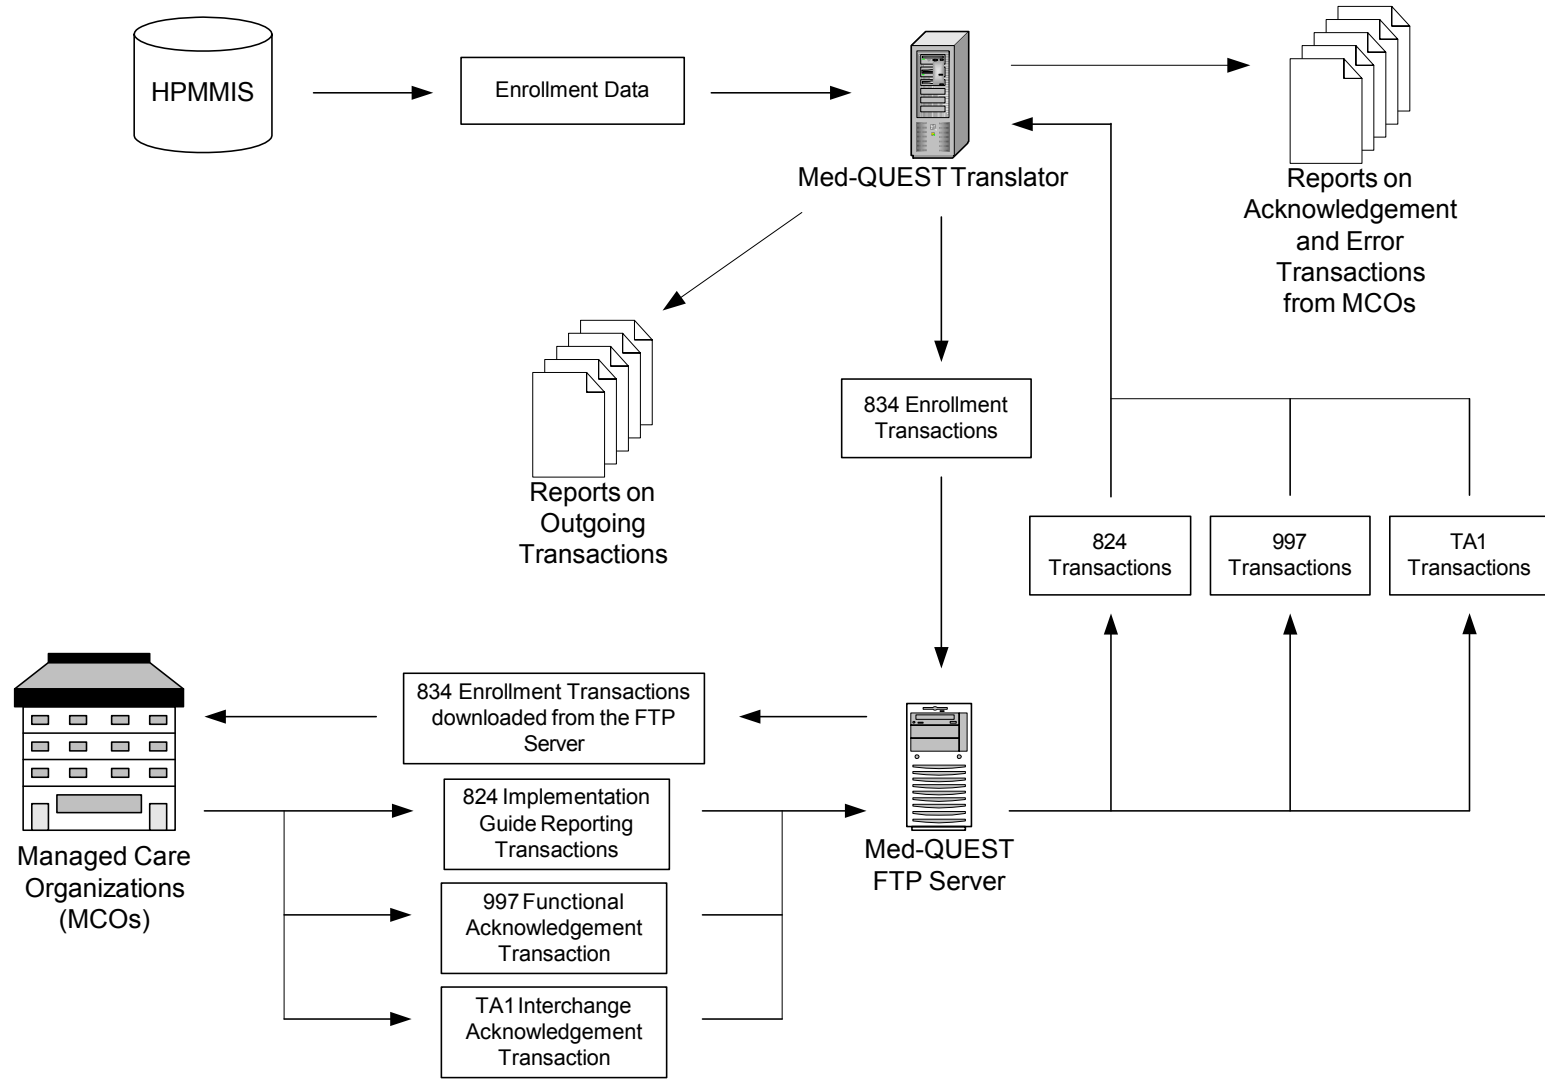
HPMMIS

Enrollment Data

Med-QUEST Translator

Reports on Acknowledgement and Error Transactions from MCOs

Reports on Outgoing Transactions

834 Enrollment Transactions

824 Transactions

997 Transactions

TA1 Transactions

Managed Care Organizations (MCOs)

834 Enrollment Transactions downloaded from the FTP Server

824 Implementation Guide Reporting Transactions

997 Functional Acknowledgement Transaction

TA1 Interchange Acknowledgement Transaction

Med-QUEST FTP Server